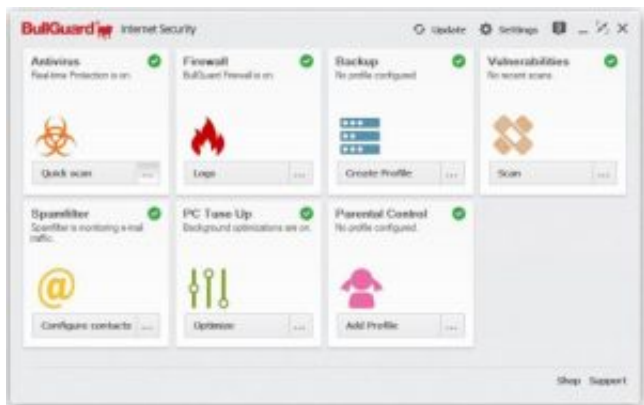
BullGuard Internet Security

Update Settings

Antivirus
Real-time Protection is on.
Quick scan ...

Firewall
BullGuard Firewall is on.
Logs ...

Backup
No profile configured
Create Profile ...

Vulnerabilities
No recent scans.
Scan ...

Spamfilter
Spamfilter is monitoring e-mail traffic.
Configure contacts ...

PC Tune Up
Background optimizations are on.
Optimize ...

Parental Control
No profile configured.
Add Profile ...

Shop Support